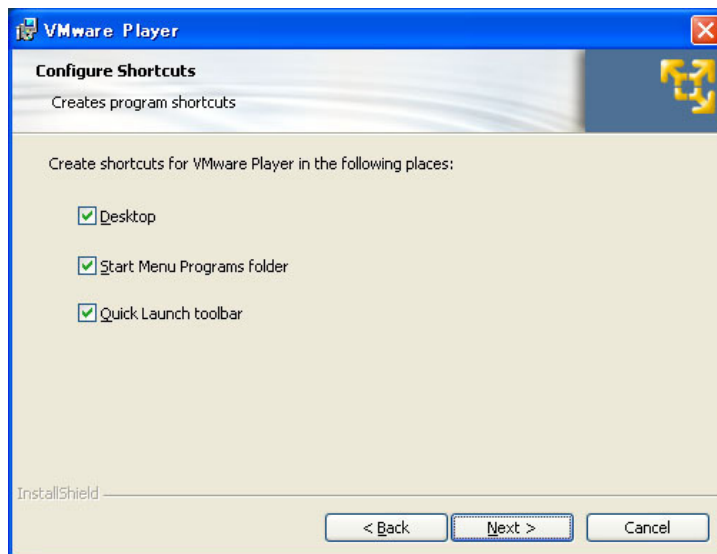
VMware Player

Configure Shortcuts

Creates program shortcuts

Create shortcuts for VMware Player in the following places:

Desktop

Start Menu Programs folder

Quick Launch toolbar

InstallShield

< Back

Next >

Cancel